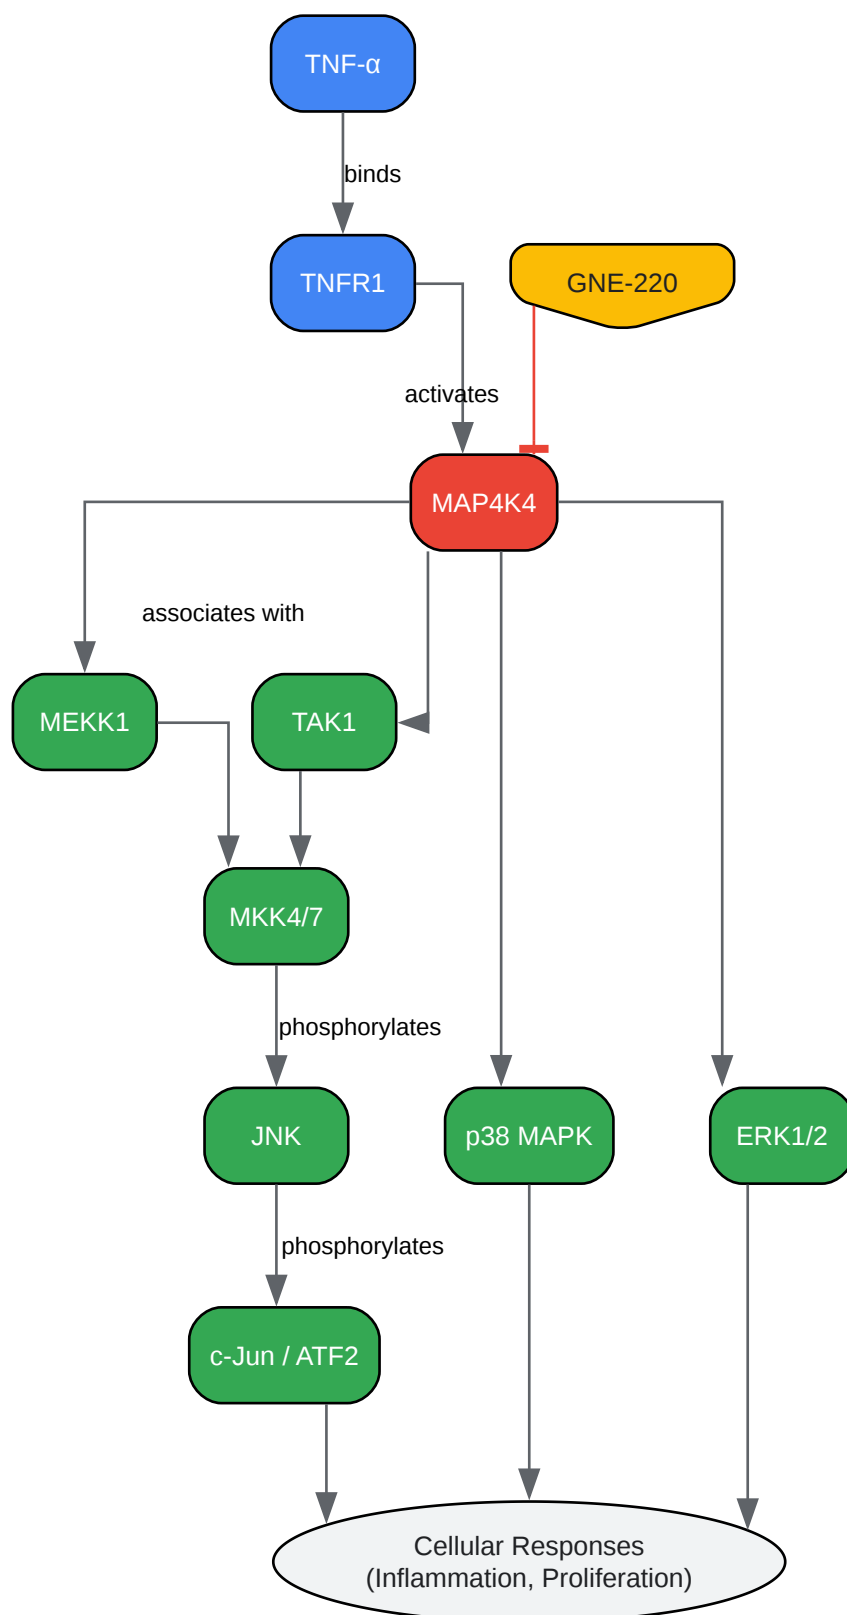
TNF-α

binds

TNFR1

GNE-220

activates

MAP4K4

associates with

MEKK1

TAK1

MKK4/7

phosphorylates

JNK

p38 MAPK

ERK1/2

phosphorylates

c-Jun / ATF2

Cellular Responses
(Inflammation, Proliferation)